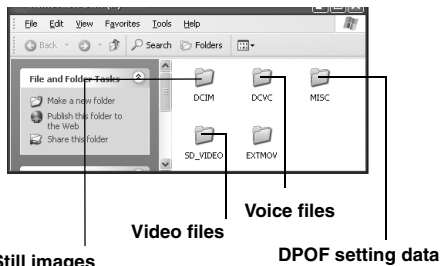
File Edit View Favorites Tools Help

Back Search Folders

File and Folder Tasks

Make a new folder

Publish this folder to the Web

Share this folder

DCIM

DCVC

MISC

SD_VIDEO

EXTMOV

Voice files

Video files

DPOF setting data

Still images